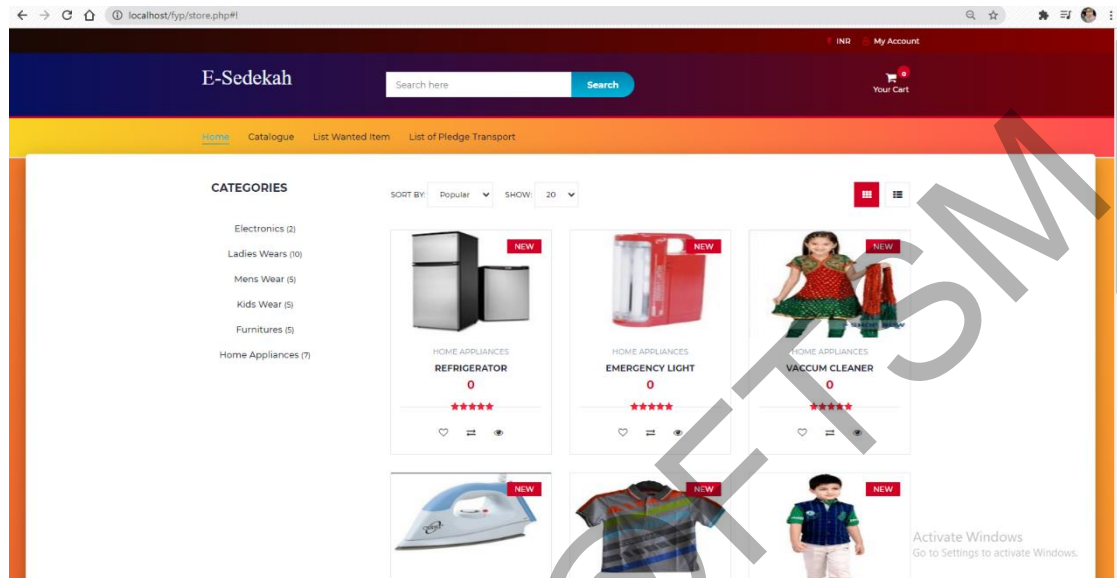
localhost/fyp/store.php#!

INR My Account

E-Sedekah

Search here Search

0
Your Cart

Home Catalogue List Wanted Item List of Pledge Transport

CATEGORIES

Electronics (2)
Ladies Wears (10)
Mens Wear (5)
Kids Wear (5)
Furnitures (5)
Home Appliances (7)

SORT BY: Popular SHOW: 20

NEW
HOME APPLIANCES
REFRIGERATOR
0

NEW
HOME APPLIANCES
EMERGENCY LIGHT
0

NEW
HOME APPLIANCES
VACCUM CLEANER
0

NEW

NEW

NEW

Activate Windows
Go to Settings to activate Windows.

OFTSM